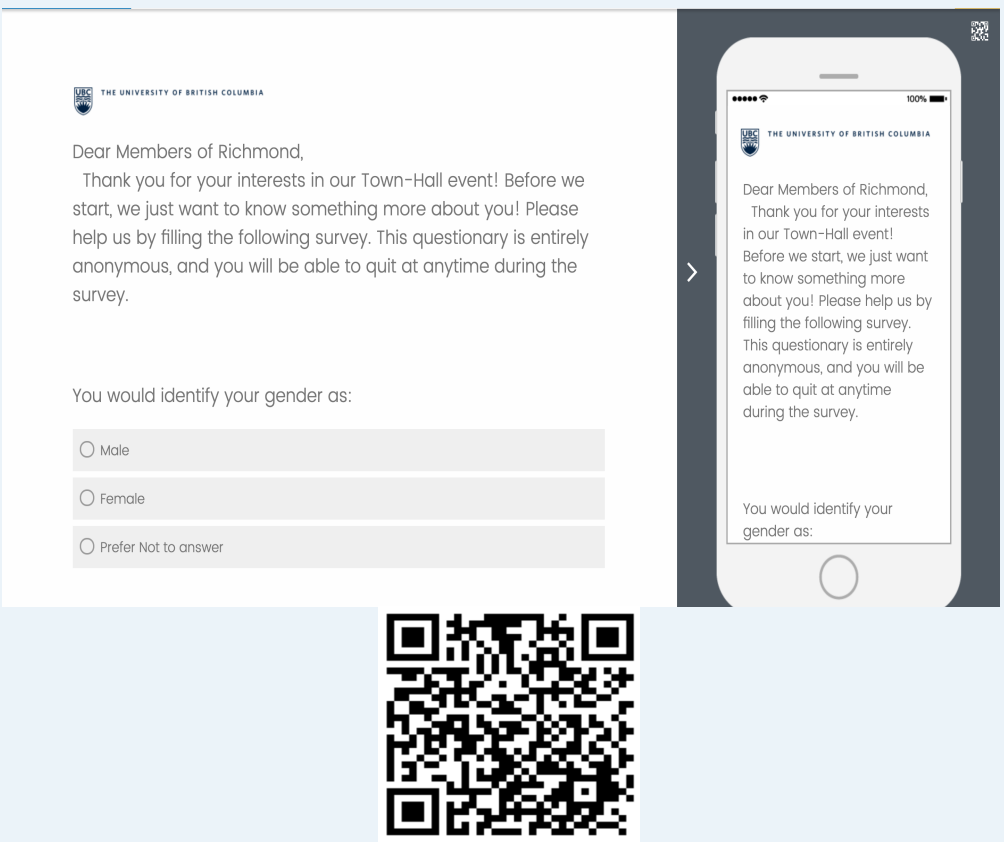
UBC THE UNIVERSITY OF BRITISH COLUMBIA

Dear Members of Richmond,
Thank you for your interests in our Town-Hall event! Before we start, we just want to know something more about you! Please help us by filling the following survey. This questionary is entirely anonymous, and you will be able to quit at anytime during the survey.

You would identify your gender as:

Male

Female

Prefer Not to answer

100%

UBC THE UNIVERSITY OF BRITISH COLUMBIA

Dear Members of Richmond,
Thank you for your interests in our Town-Hall event! Before we start, we just want to know something more about you! Please help us by filling the following survey. This questionary is entirely anonymous, and you will be able to quit at anytime during the survey.

You would identify your gender as: